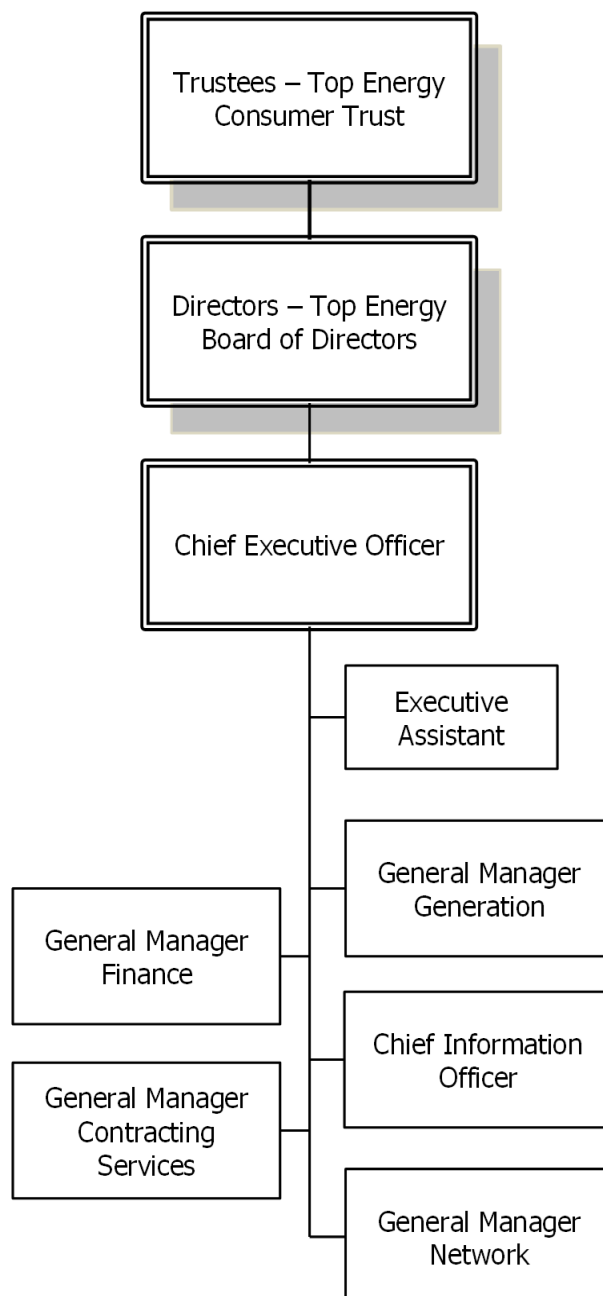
Trustees – Top Energy Consumer Trust

Directors – Top Energy Board of Directors

Chief Executive Officer

Executive Assistant

General Manager Generation

General Manager Finance

Chief Information Officer

General Manager Contracting Services

General Manager Network